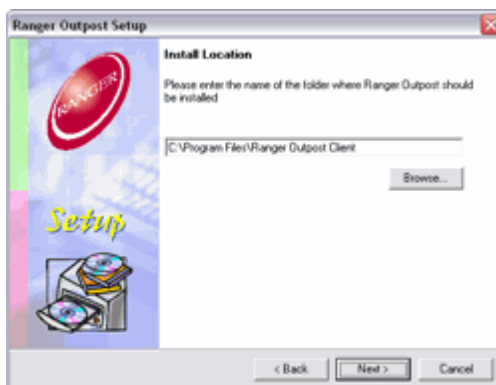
Ranger Outpost Setup

RANGER

Setup

Install Location

Please enter the name of the folder where Ranger Outpost should be installed

C:\Program Files\Ranger Outpost Client

Browse...

< Back

Next >

Cancel